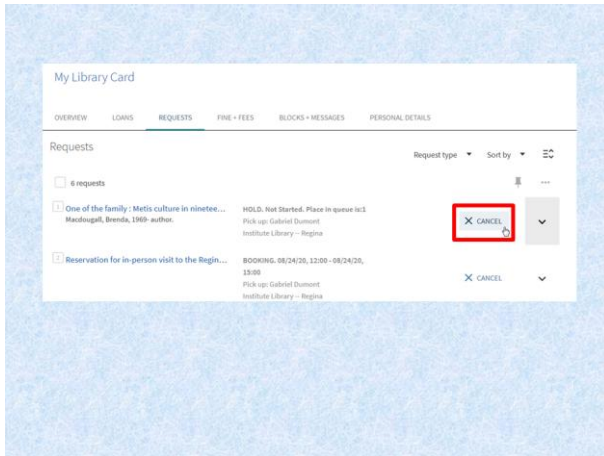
My Library Card

OVERVIEW LOANS REQUESTS FINE + FEES BLOCKS + MESSAGES PERSONAL DETAILS

Requests

Request type ▾ Sort by ▾

6 requests

1 One of the family : Metis culture in ninetee...
Macdougall, Brenda, 1969- author.

HOLD. Not Started. Place in queue is:1
Pick up: Gabriel Dumont Institute Library -- Regina

✕ CANCEL

2 Reservation for in-person visit to the Regin...

BOOKING. 08/24/20, 12:00 - 08/24/20, 15:00
Pick up: Gabriel Dumont Institute Library -- Regina

✕ CANCEL